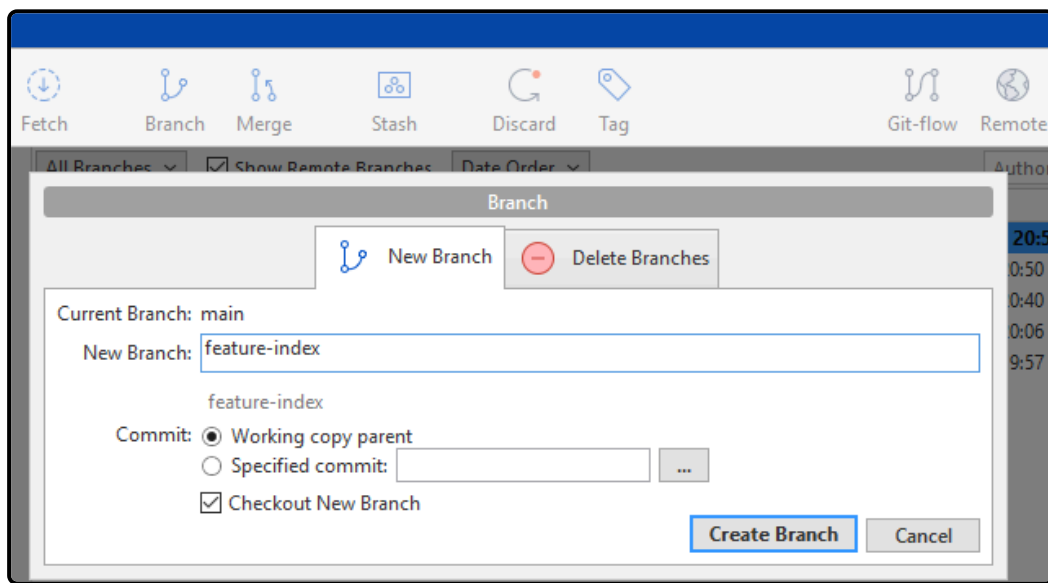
Fetch Branch Merge Stash Discard Tag Git-flow Remote

All Branches Show Remote Branches Date Order Author

Branch

New Branch Delete Branches

20:5
0:50
0:40
0:06
9:57

Current Branch: main
New Branch: feature-index
feature-index
Commit: Working copy parent
Specified commit: ...
Checkout New Branch

Create Branch Cancel